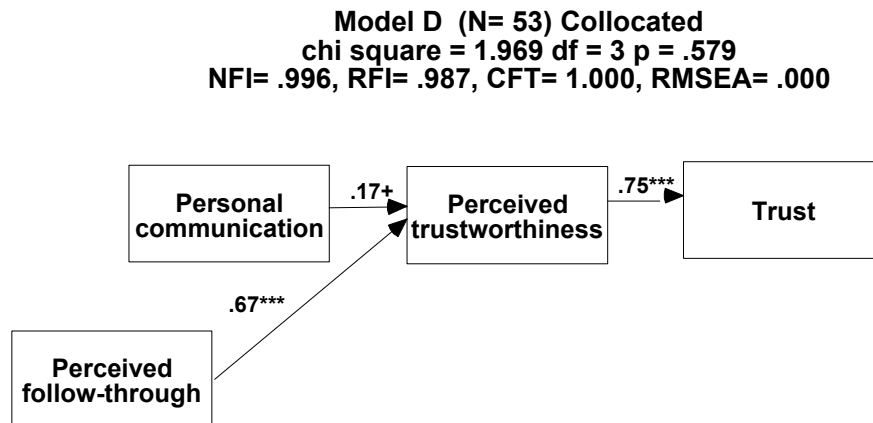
Model D (N= 53) Collocated
chi square = 1.969 df = 3 p = .579
NFI= .996, RFI= .987, CFT= 1.000, RMSEA= .000

Personal communication

.17+

Perceived trustworthiness

.75***

Trust

.67***

Perceived follow-through